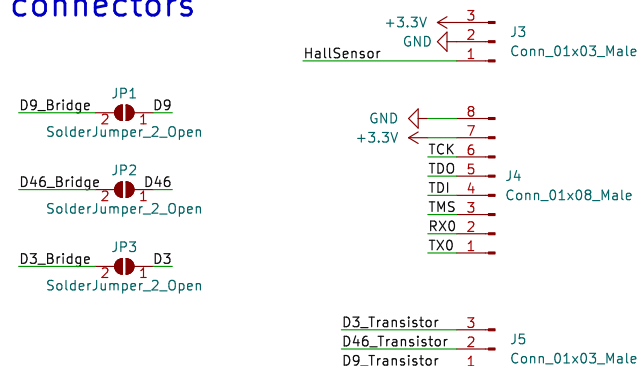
connectors

+3.3V 3
GND 2
HallSensor 1
J3
Conn_01x03_Male

JP1
D9_Bridge 2 1 D9
SolderJumper_2_Open

JP2
D46_Bridge 2 1 D46
SolderJumper_2_Open

JP3
D3_Bridge 2 1 D3
SolderJumper_2_Open

GND 8
+3.3V 7
TCK 6
TDO 5
TDI 4
TMS 3
RX0 2
TX0 1
J4
Conn_01x08_Male

D3_Transistor 3
D46_Transistor 2
D9_Transistor 1
J5
Conn_01x03_Male